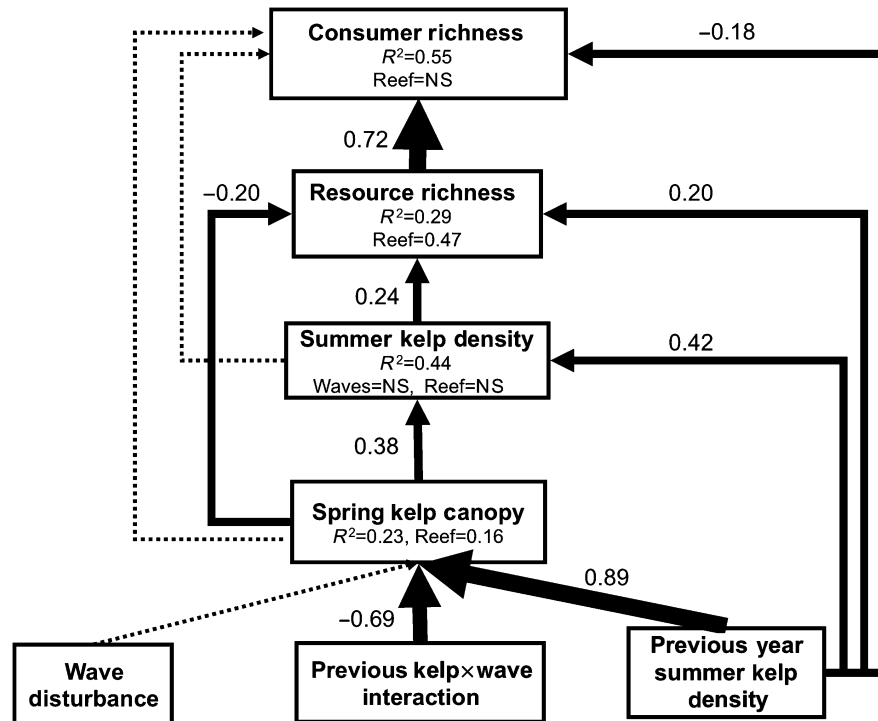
Consumer richness
$R^2$=0.55
Reef=NS

−0.18

0.72

Resource richness
$R^2$=0.29
Reef=0.47

−0.20

0.20

0.24

Summer kelp density
$R^2$=0.44
Waves=NS, Reef=NS

0.42

0.38

Spring kelp canopy
$R^2$=0.23, Reef=0.16

0.89

−0.69

Wave disturbance

Previous kelp×wave interaction

Previous year summer kelp density